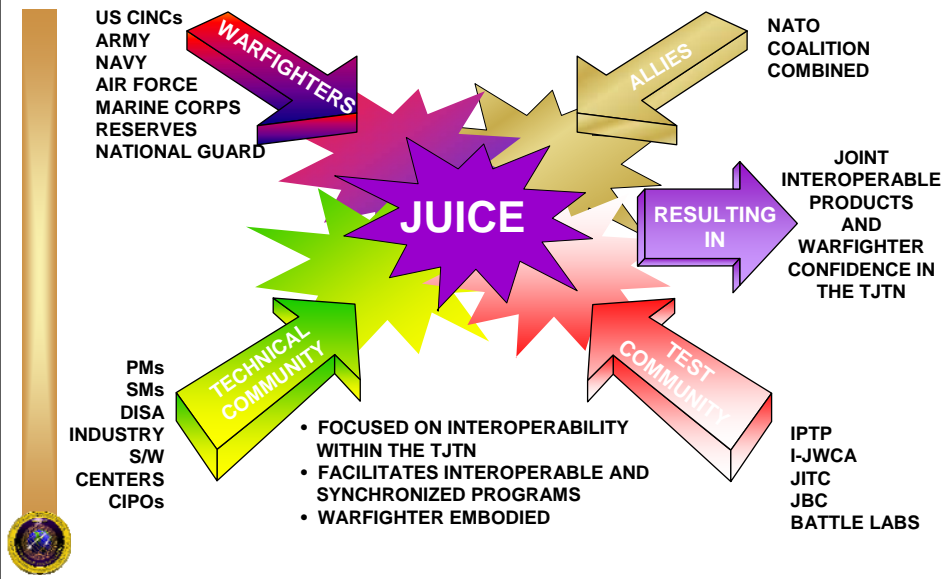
US CINCs
ARMY
NAVY
AIR FORCE
MARINE CORPS
RESERVES
NATIONAL GUARD

WARFIGHTERS

ALLIES

NATO
COALITION
COMBINED

JUICE

RESULTING IN

JOINT INTEROPERABLE PRODUCTS AND WARFIGHTER CONFIDENCE IN THE TJTN

TECHNICAL COMMUNITY

PMs
SMs
DISA
INDUSTRY
S/W CENTERS
CIPOs

TEST COMMUNITY

IPTP
I-JWCA
JITC
JBC
BATTLE LABS

• FOCUSED ON INTEROPERABILITY WITHIN THE TJTN
• FACILITATES INTEROPERABLE AND SYNCHRONIZED PROGRAMS
• WARFIGHTER EMBODIED